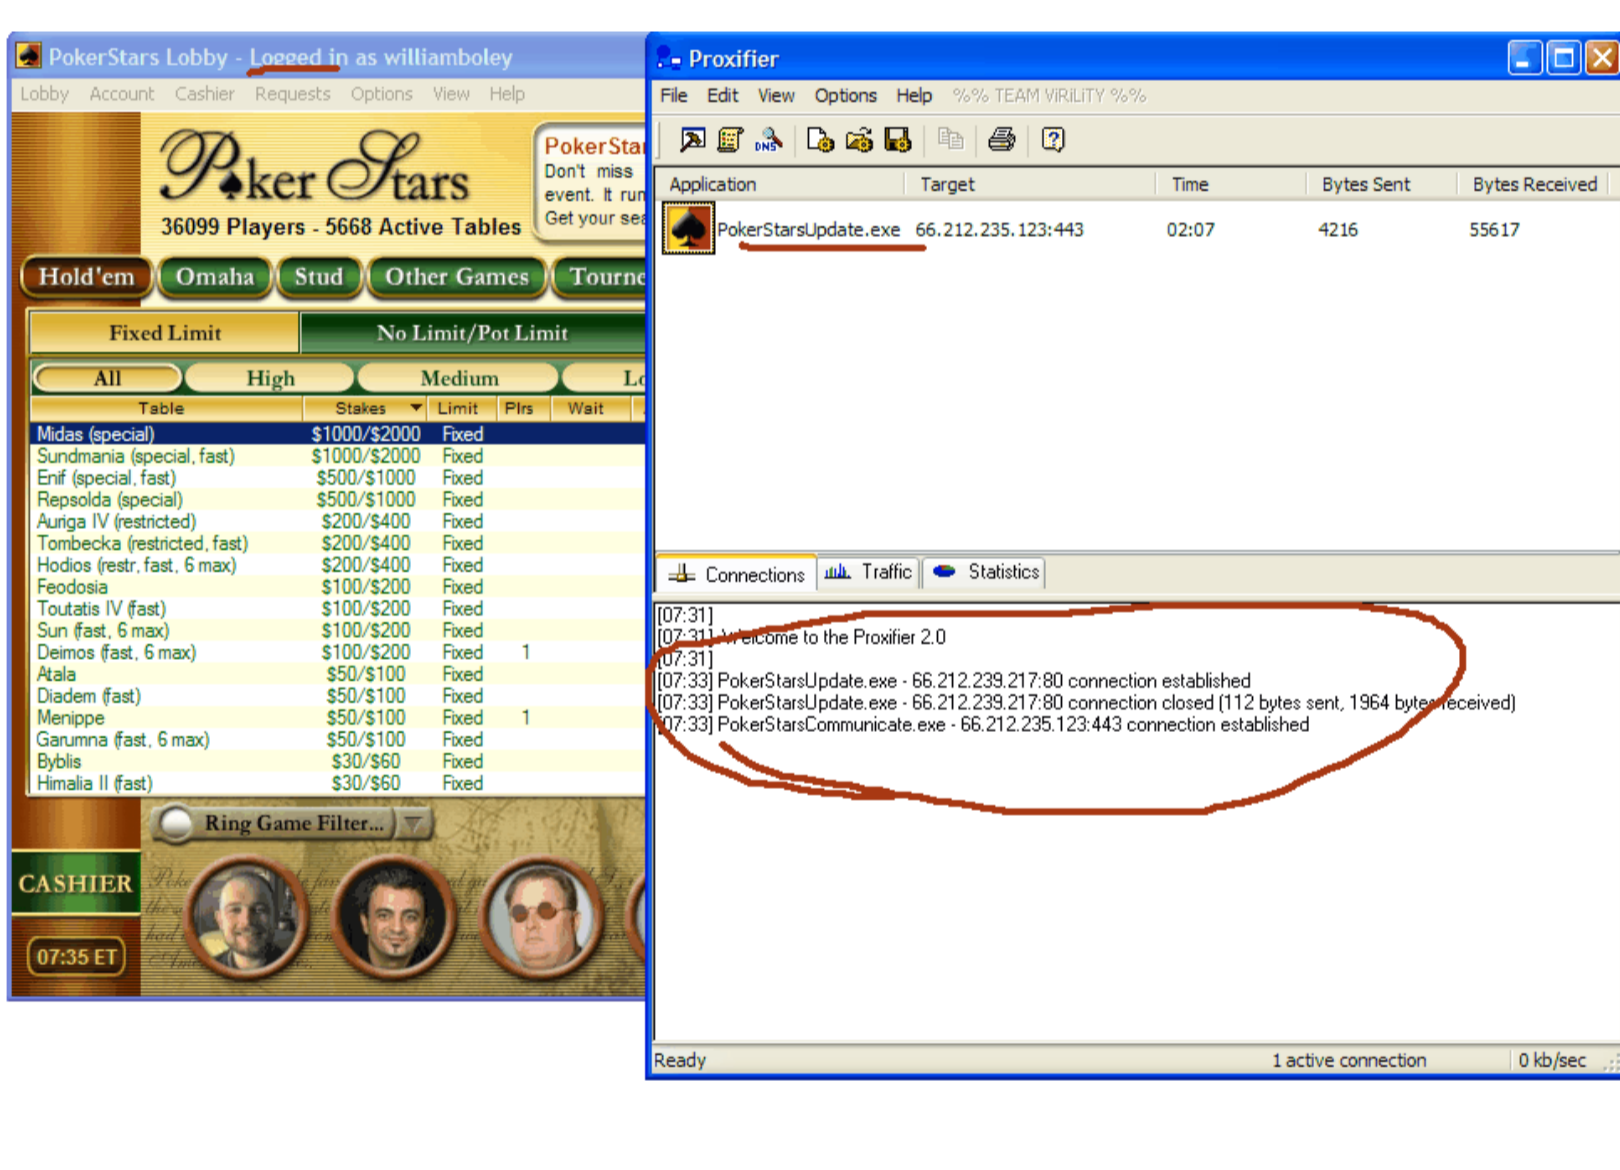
PokerStars Lobby - Logged in as williamboley

Lobby Account Cashier Requests Options View Help

PokerStars

36099 Players - 5668 Active Tables

PokerStar
Don't miss
event. It run
Get your sea

Hold'em Omaha Stud Other Games Tourne

Fixed Limit No Limit/Pot Limit

All High Medium Lo

| Table | Stakes | Limit | Plrs | Wait |
|---|---|---|---|---|
| Midas (special) | $1000/$2000 | Fixed | | |
| Sundmania (special, fast) | $1000/$2000 | Fixed | | |
| Enif (special, fast) | $500/$1000 | Fixed | | |
| Repsolda (special) | $500/$1000 | Fixed | | |
| Auriga IV (restricted) | $200/$400 | Fixed | | |
| Tombecka (restricted, fast) | $200/$400 | Fixed | | |
| Hodios (restr, fast, 6 max) | $200/$400 | Fixed | | |
| Feodosia | $100/$200 | Fixed | | |
| Toutatis IV (fast) | $100/$200 | Fixed | | |
| Sun (fast, 6 max) | $100/$200 | Fixed | | |
| Deimos (fast, 6 max) | $100/$200 | Fixed | 1 | |
| Atala | $50/$100 | Fixed | | |
| Diadem (fast) | $50/$100 | Fixed | | |
| Menippe | $50/$100 | Fixed | 1 | |
| Garumna (fast, 6 max) | $50/$100 | Fixed | | |
| Byblis | $30/$60 | Fixed | | |
| Himalia II (fast) | $30/$60 | Fixed | | |

Ring Game Filter...

CASHIER

07:35 ET

Proxifier

File Edit View Options Help %% TEAM ViRiLiTY %%

| Application | Target | Time | Bytes Sent | Bytes Received |
|---|---|---|---|---|
| PokerStarsUpdate.exe | 66.212.235.123:443 | 02:07 | 4216 | 55617 |

Connections Traffic Statistics

[07:31]
[07:31] Welcome to the Proxifier 2.0
[07:31]
[07:33] PokerStarsUpdate.exe - 66.212.239.217:80 connection established
[07:33] PokerStarsUpdate.exe - 66.212.239.217:80 connection closed (112 bytes sent, 1964 bytes received)
[07:33] PokerStarsCommunicate.exe - 66.212.235.123:443 connection established

Ready 1 active connection 0 kb/sec